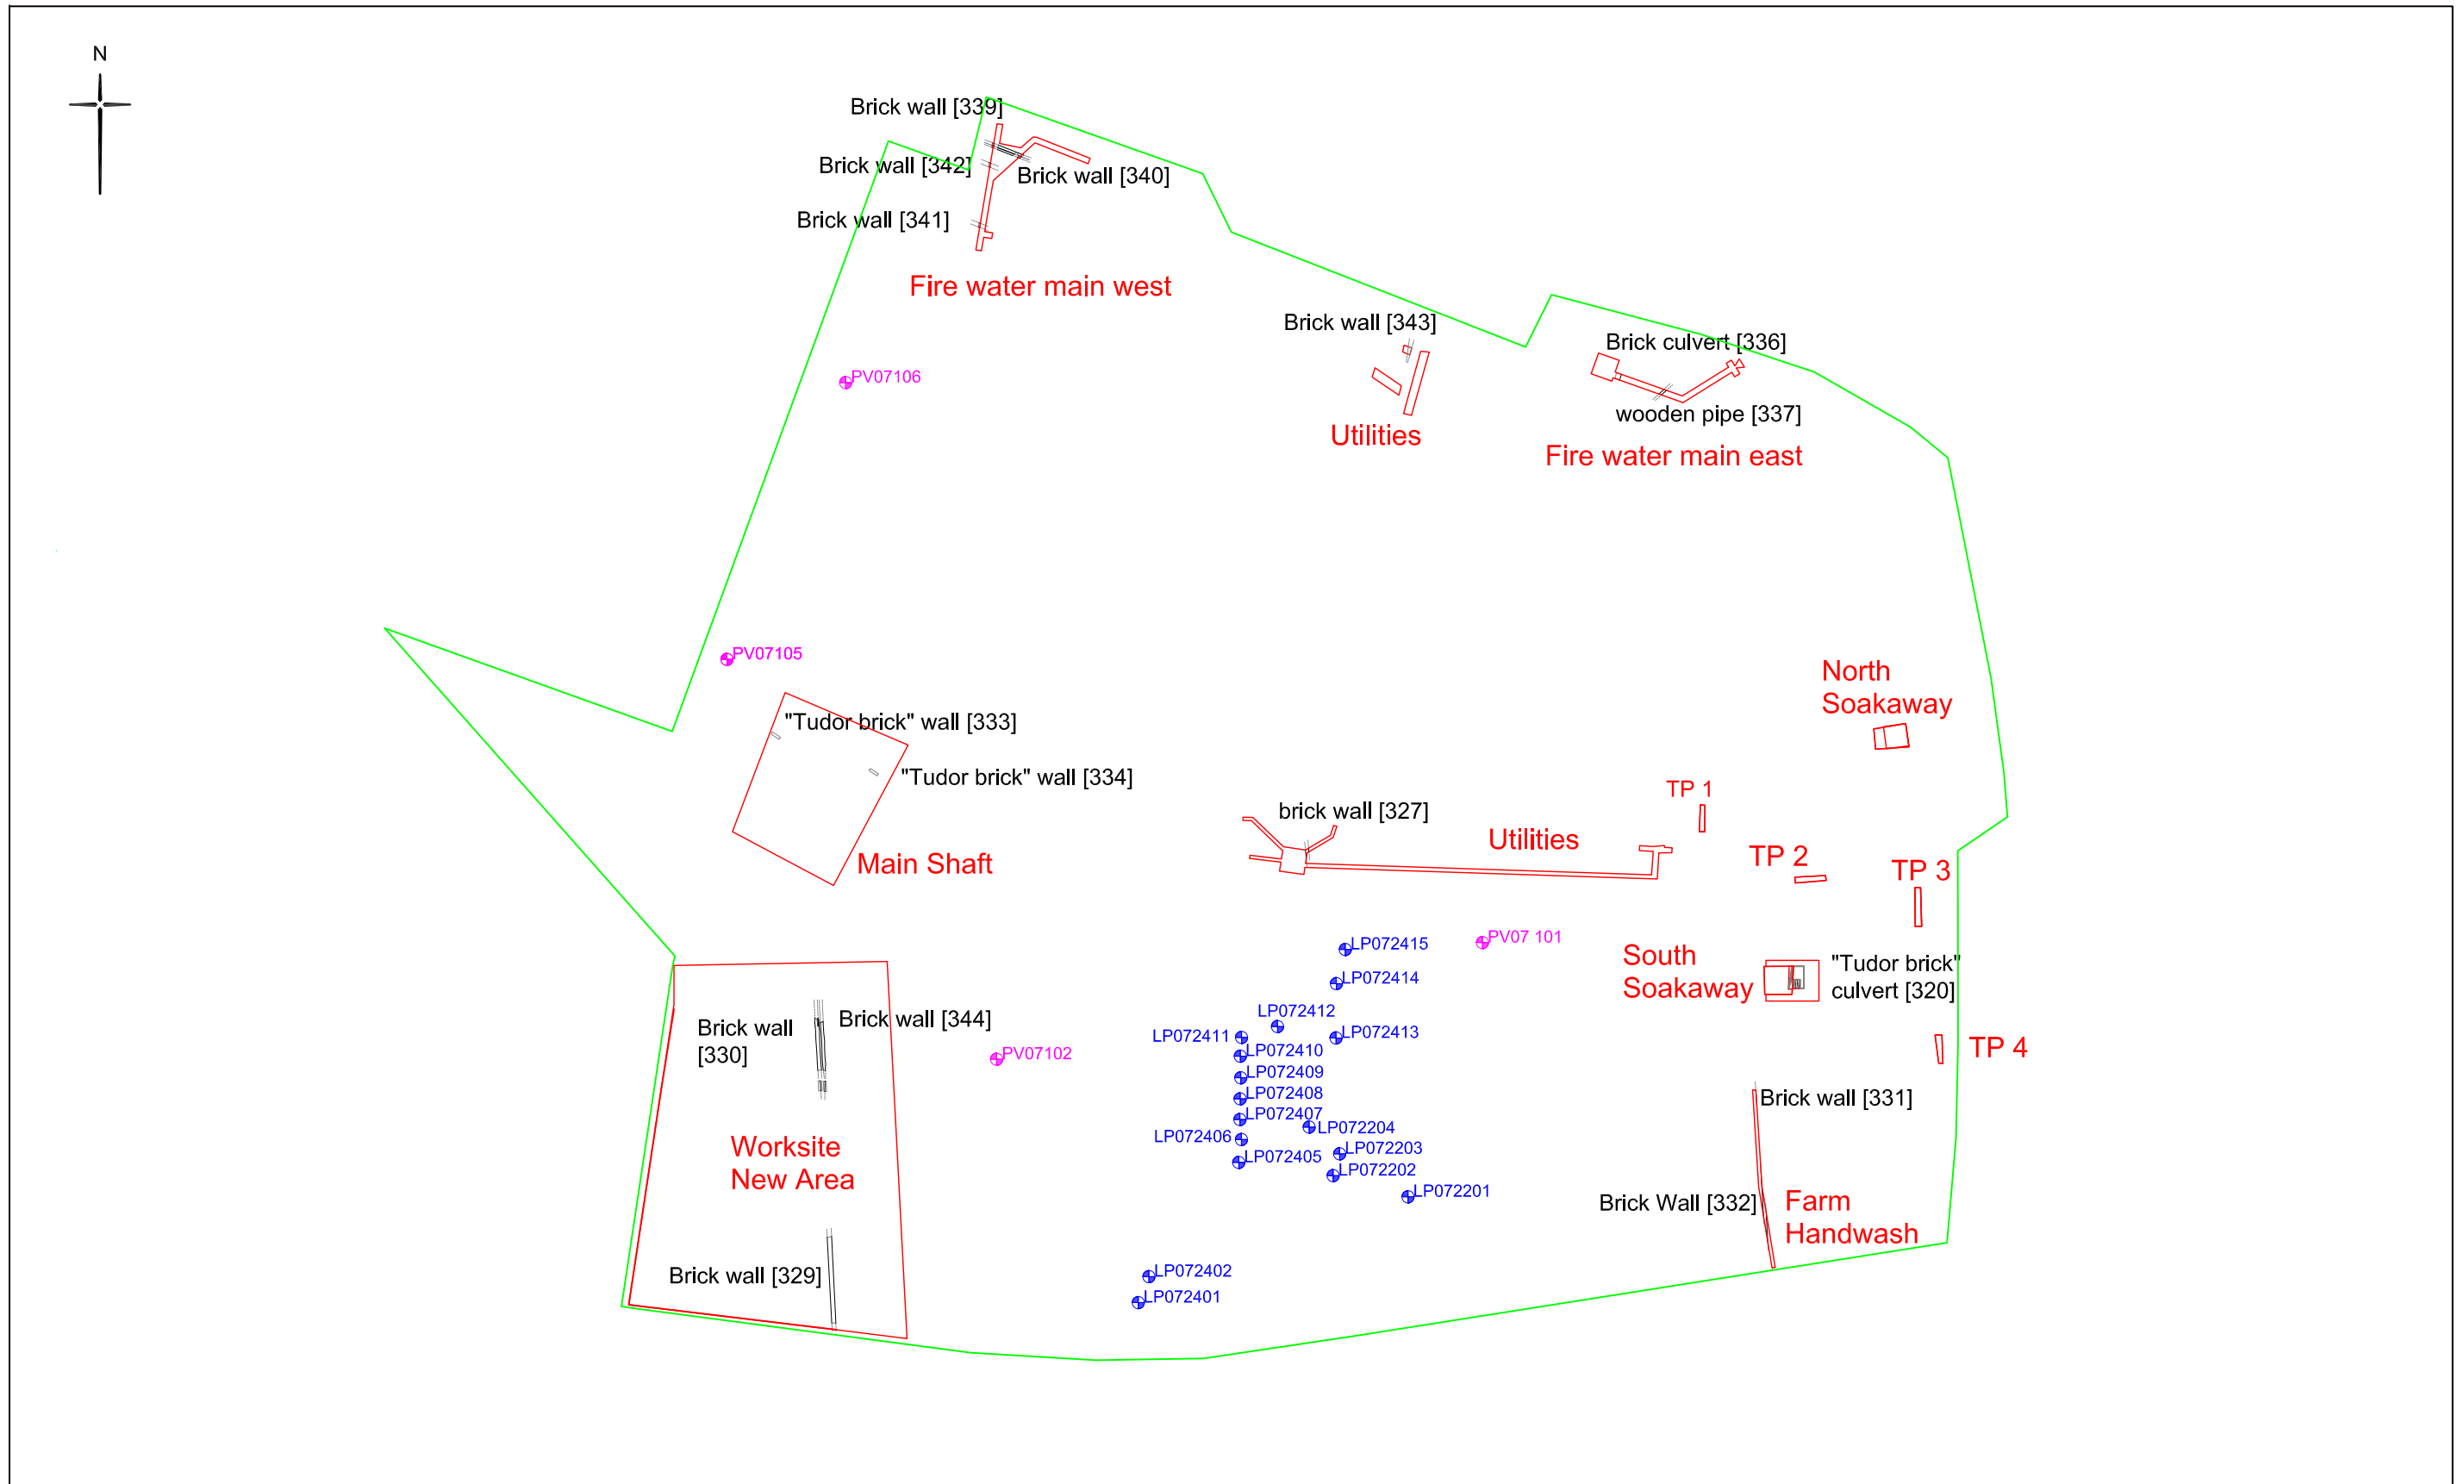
N

Brick wall [339]

Brick wall [342]

Brick wall [340]

Brick wall [341]

Fire water main west

Brick wall [343]

Brick culvert [336]

wooden pipe [337]

Utilities

Fire water main east

PV07106

PV07105

North Soakaway

"Tudor brick" wall [333]

"Tudor brick" wall [334]

TP 1

brick wall [327]

Utilities

TP 2

TP 3

Main Shaft

LP072415

PV07 101

LP072414

South Soakaway

"Tudor brick" culvert [320]

Brick wall [330]

Brick wall [344]

LP072412

LP072411

LP072413

PV07102

LP072410

TP 4

LP072409

LP072408

Brick wall [331]

LP072407

LP072204

LP072406

LP072203

Worksite New Area

LP072405

LP072202

LP072201

Brick Wall [332]

Farm Handwash

Brick wall [329]

LP072402

LP072401